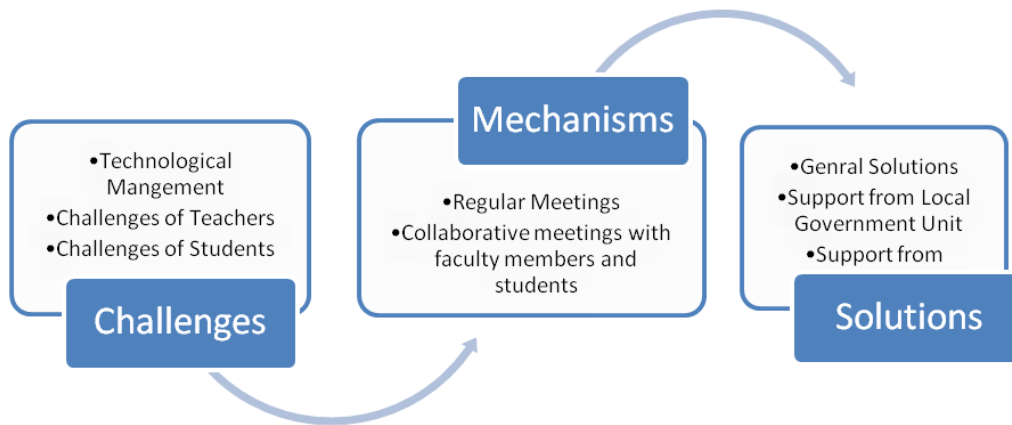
•Technological Mangement
•Challenges of Teachers
•Challenges of Students

Challenges

Mechanisms

•Regular Meetings
•Collaborative meetings with faculty members and students

•Genral Solutions
•Support from Local Government Unit
•Support from

Solutions